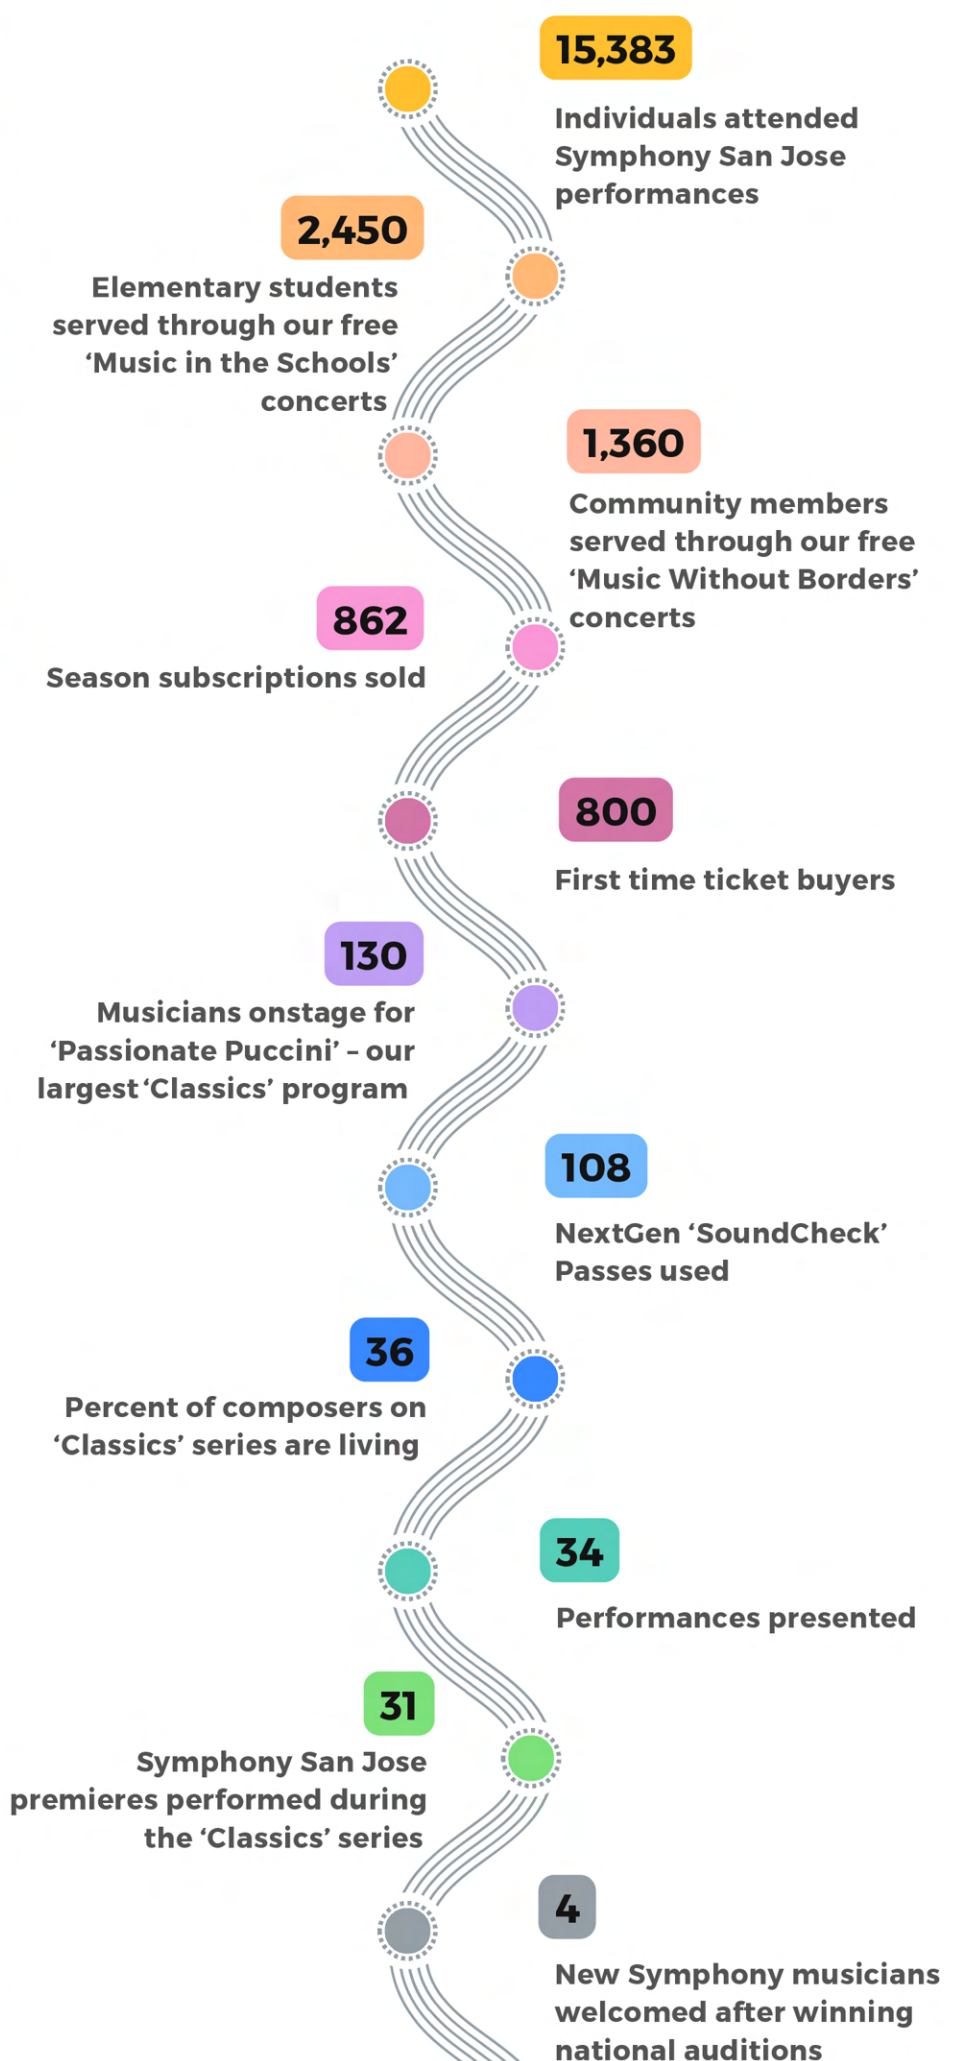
15,383

Individuals attended Symphony San Jose performances

2,450

Elementary students served through our free ‘Music in the Schools’ concerts

1,360

Community members served through our free ‘Music Without Borders’ concerts

862

Season subscriptions sold

800

First time ticket buyers

130

Musicians onstage for ‘Passionate Puccini’ – our largest ‘Classics’ program

108

NextGen ‘SoundCheck’ Passes used

36

Percent of composers on ‘Classics’ series are living

34

Performances presented

31

Symphony San Jose premieres performed during the ‘Classics’ series

4

New Symphony musicians welcomed after winning national auditions